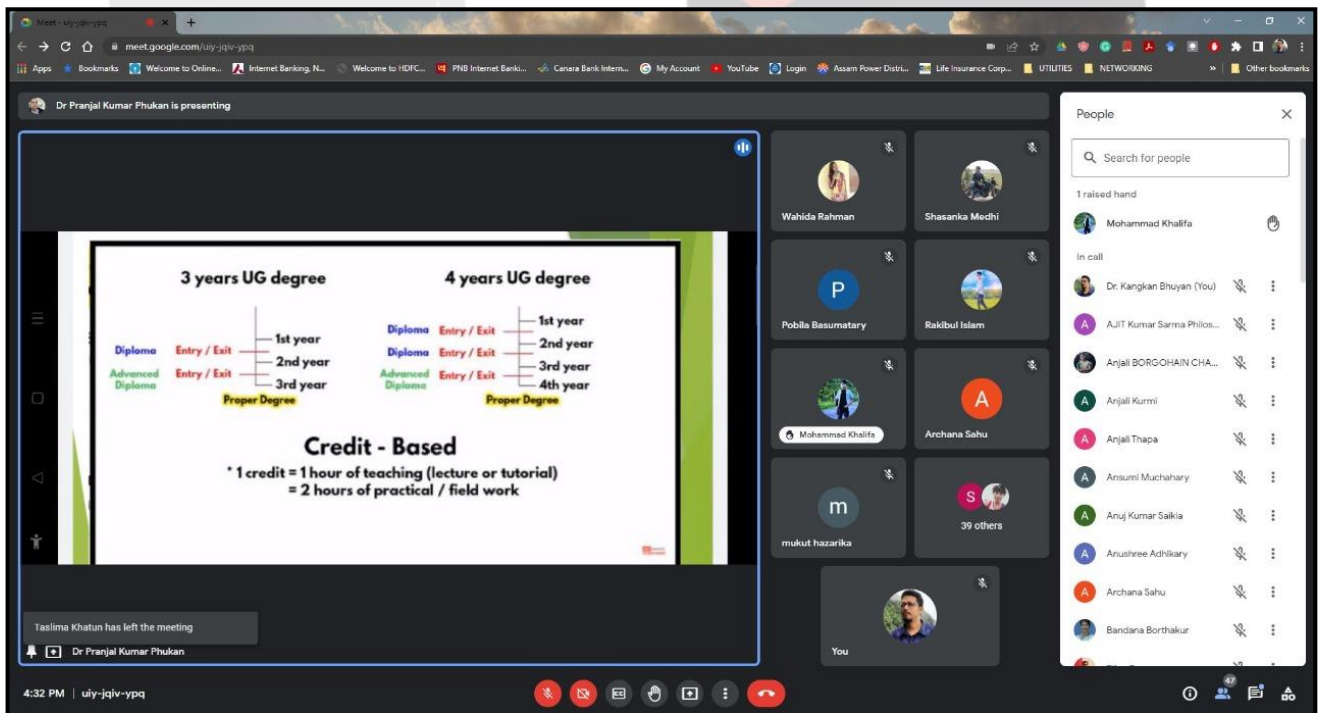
Meet - uiy-jqiv-ypq
meet.google.com/uiy-jqiv-ypq
Apps Bookmarks Welcome to Online... Internet Banking, N... Welcome to HDFC... PNB Internet Banki... Canara Bank Intern... My Account YouTube Login Assam Power Distri... Life Insurance Corp... UTILITIES NETWORKING Other bookmarks

Dr Pranjal Kumar Phukan is presenting

3 years UG degree
Diploma Entry / Exit 1st year
2nd year
Advanced Diploma Entry / Exit 3rd year
Proper Degree

4 years UG degree
Diploma Entry / Exit 1st year
Diploma Entry / Exit 2nd year
3rd year
Advanced Diploma Entry / Exit 4th year
Proper Degree

Credit - Based
* 1 credit = 1 hour of teaching (lecture or tutorial)
= 2 hours of practical / field work

Taslima Khatun has left the meeting
Dr Pranjal Kumar Phukan

Wahida Rahman
Shasanka Medhi
P
Pobila Basumatary
Rakibul Islam
Mohammad Khalifa
A
Archana Sahu
m
mukut hazarika
S
39 others
You

People
Search for people
1 raised hand
Mohammad Khalifa
In call
Dr. Kangkan Bhuyan (You)
A AJIT Kumar Sarma Philos...
Anjali BORGOHAIN CHA...
A Anjali Kurmi
A Anjali Thapa
A Ansumi Muchahary
A Anuj Kumar Saikia
A Anushree Adhikary
A Archana Sahu
Bandana Borthakur

4:32 PM | uiy-jqiv-ypq
47